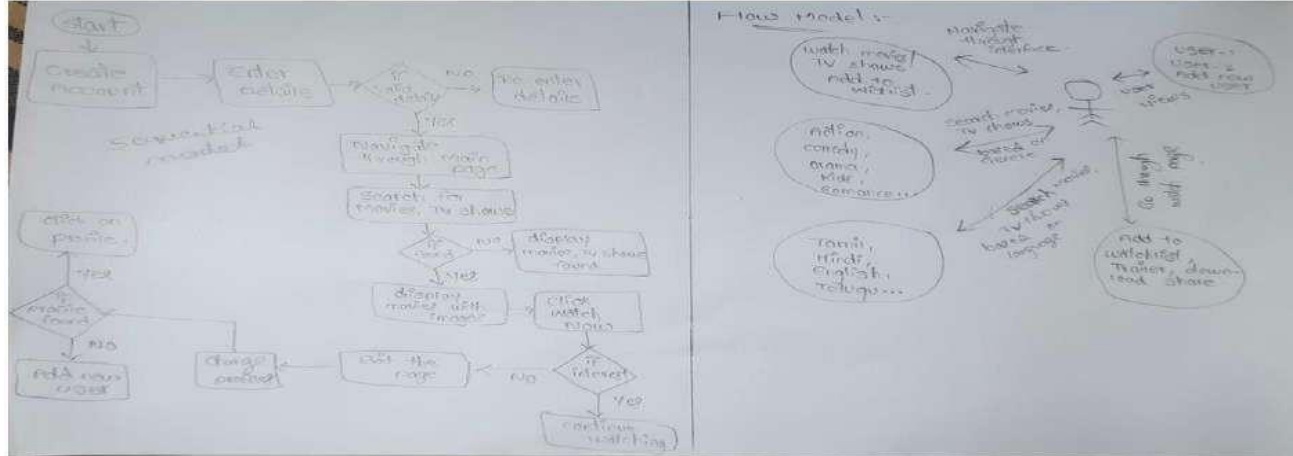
start

Create account

Enter details

If valid entry

No

Re-enter details

Yes

Sequential model

Navigate through main page

Search for movies, TV shows

If found

No

display movies, TV show found

Yes

display movies with images

Click watch now

If interest

No

Exit the page

change profile

Yes

continue watching

Edit on profile

Yes

If profile found

No

Add new user

Flow Model:-

Navigate through interface

watch movies/ TV shows add to wishlist.

User-1 User-2 Add new user

user types

search movies, TV shows

based on genre

Action, comedy, drama, Kids, romance...

Search movies, TV shows based on language

Go through with page

Tamil, Hindi, English, Telugu...

Add to watchlist, Trailer, download, share